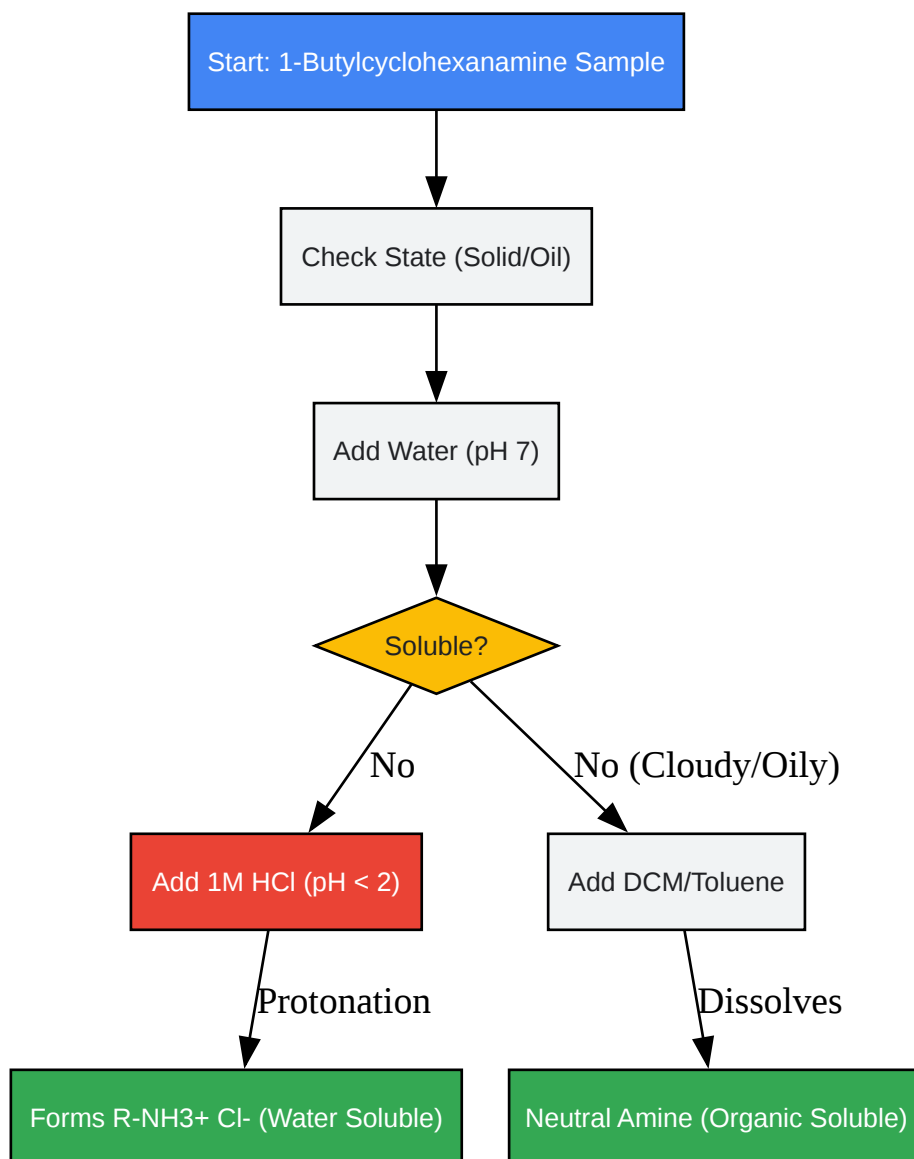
Start: 1-Butylcyclohexanamine Sample

Check State (Solid/Oil)

Add Water (pH 7)

Soluble?

No

No (Cloudy/Oily)

Add 1M HCl (pH < 2)

Add DCM/Toluene

Protonation

Dissolves

Forms R-NH3+ Cl- (Water Soluble)

Neutral Amine (Organic Soluble)